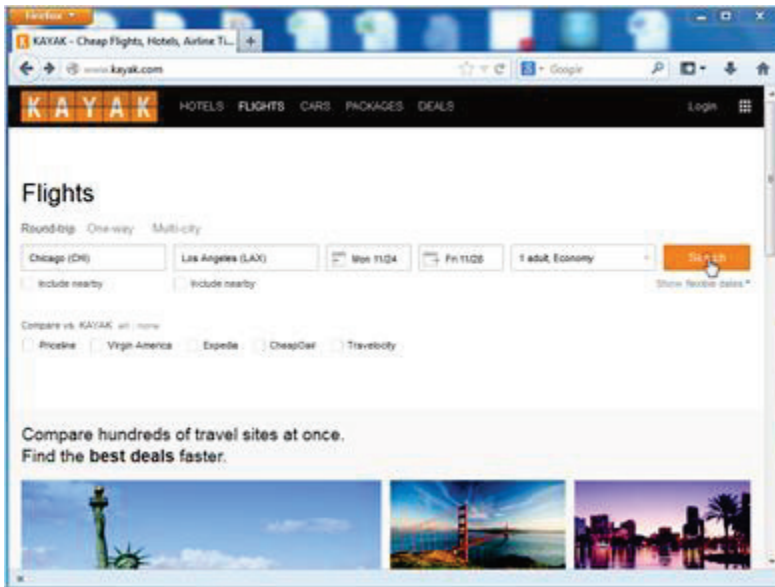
Firefox

KAYAK - Cheap Flights, Hotels, Airline Ti...

www.kayak.com

Google

KAYAK

HOTELS FLIGHTS CARS PACKAGES DEALS

Login

Flights

Round-trip One-way Multi-city

Chicago (CHI)

Los Angeles (LAX)

Mon 11/24

Fri 11/28

1 adult, Economy

Search

Include nearby

Include nearby

Show flexible dates

Compare vs. KAYAK all | none

Priceline

Virgin America

Expedia

CheapOair

Travelocity

Compare hundreds of travel sites at once.
Find the **best deals** faster.